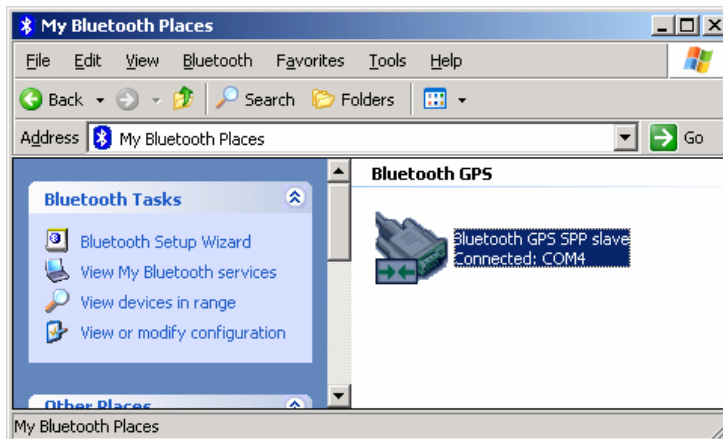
My Bluetooth Places

File Edit View Bluetooth Favorites Tools Help

Back Search Folders

Address My Bluetooth Places Go

Bluetooth Tasks

Bluetooth Setup Wizard

View My Bluetooth services

View devices in range

View or modify configuration

Other Places

Bluetooth GPS

Bluetooth GPS SPP slave
Connected: COM4

My Bluetooth Places